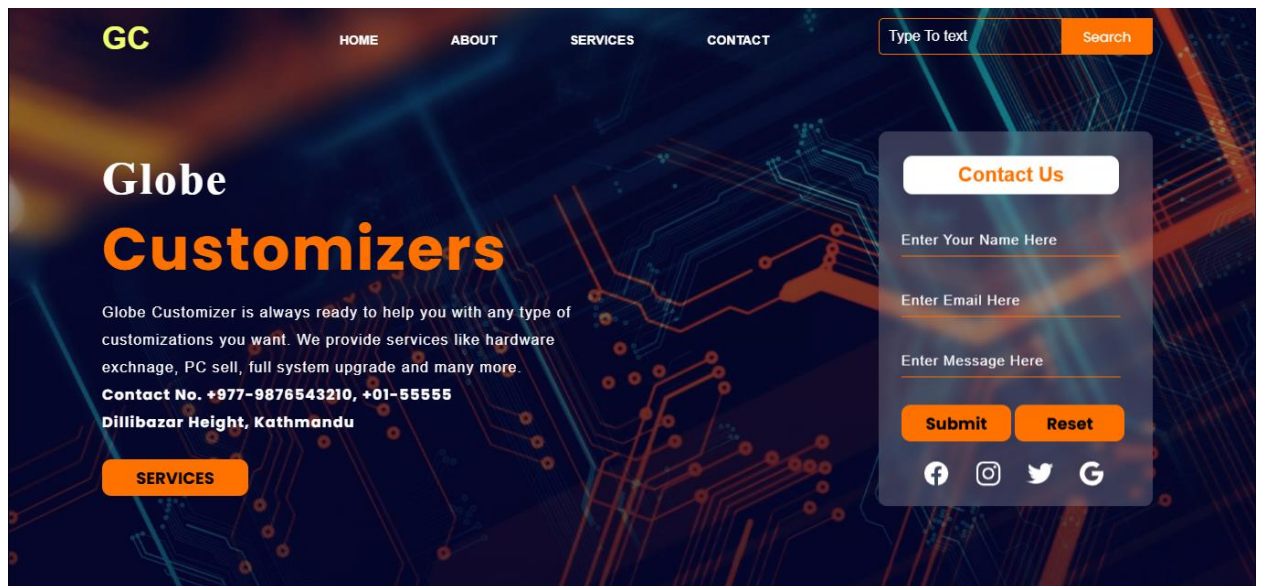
GC

HOME ABOUT SERVICES CONTACT

Type To text Search

Globe
Customizers

Globe Customizer is always ready to help you with any type of customizations you want. We provide services like hardware exchnage, PC sell, full system upgrade and many more.
Contact No. +977-9876543210, +01-55555
Dillibazar Height, Kathmandu

SERVICES

Contact Us

Enter Your Name Here

Enter Email Here

Enter Message Here

Submit Reset